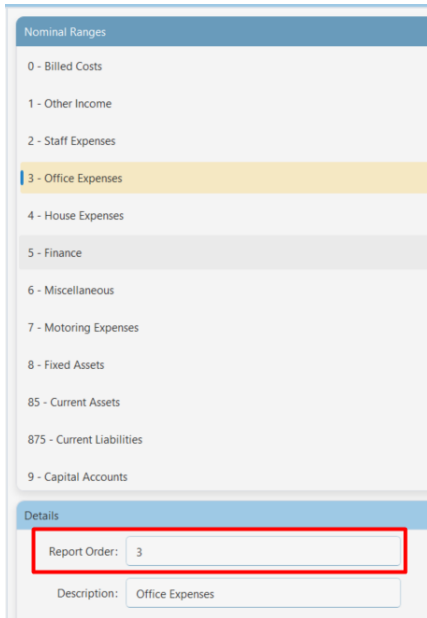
Nominal Ranges

0 - Billed Costs

1 - Other Income

2 - Staff Expenses

3 - Office Expenses

4 - House Expenses

5 - Finance

6 - Miscellaneous

7 - Motoring Expenses

8 - Fixed Assets

85 - Current Assets

875 - Current Liabilities

9 - Capital Accounts

Details

Report Order: 3

Description: Office Expenses